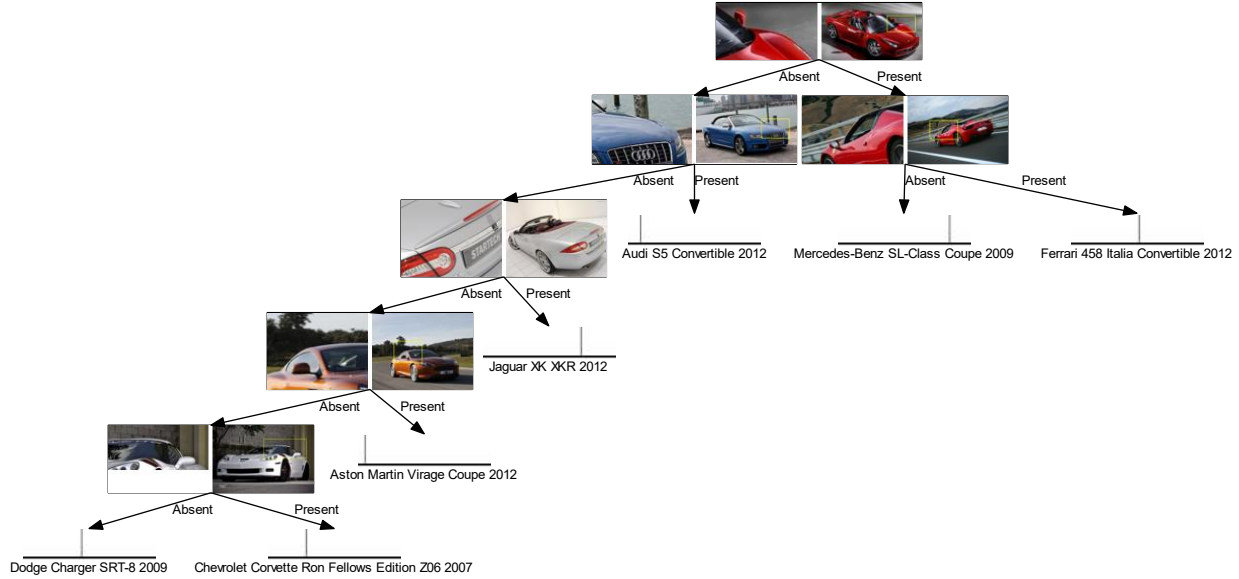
Absent Present

Absent Present

Absent Present

Audi S5 Convertible 2012

Mercedes-Benz SL-Class Coupe 2009

Ferrari 458 Italia Convertible 2012

Absent Present

Jaguar XK XKR 2012

Absent Present

Aston Martin Virage Coupe 2012

Absent Present

Dodge Charger SRT-8 2009

Chevrolet Corvette Ron Fellows Edition Z06 2007